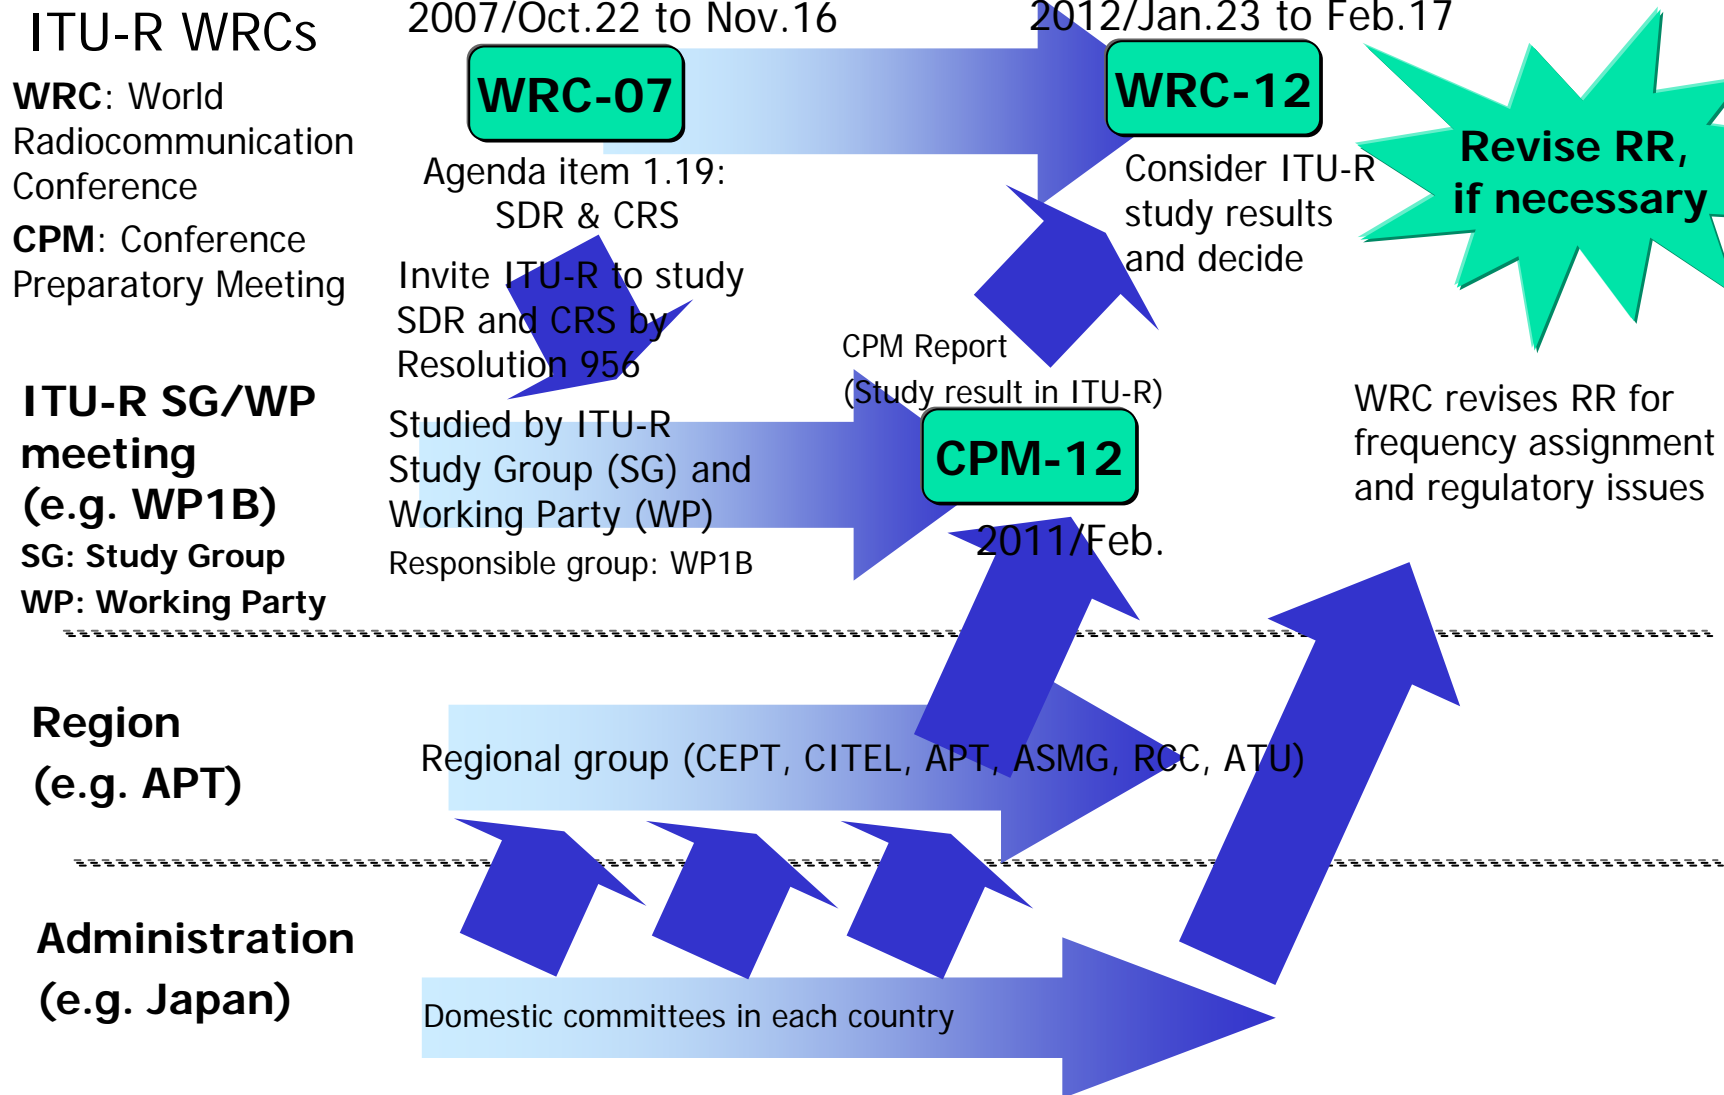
ITU-R WRCs

**WRC**: World Radiocommunication Conference

**CPM**: Conference Preparatory Meeting

2007/Oct.22 to Nov.16

WRC-07

Agenda item 1.19: SDR & CRS

Invite ITU-R to study SDR and CRS by Resolution 956

2012/Jan.23 to Feb.17

WRC-12

Consider ITU-R study results and decide

Revise RR, if necessary

**ITU-R SG/WP meeting (e.g. WP1B)**

**SG: Study Group**

**WP: Working Party**

Studied by ITU-R Study Group (SG) and Working Party (WP)

Responsible group: WP1B

CPM Report (Study result in ITU-R)

CPM-12

2011/Feb.

WRC revises RR for frequency assignment and regulatory issues

**Region (e.g. APT)**

Regional group (CEPT, CITEL, APT, ASMG, RCC, ATU)

**Administration (e.g. Japan)**

Domestic committees in each country